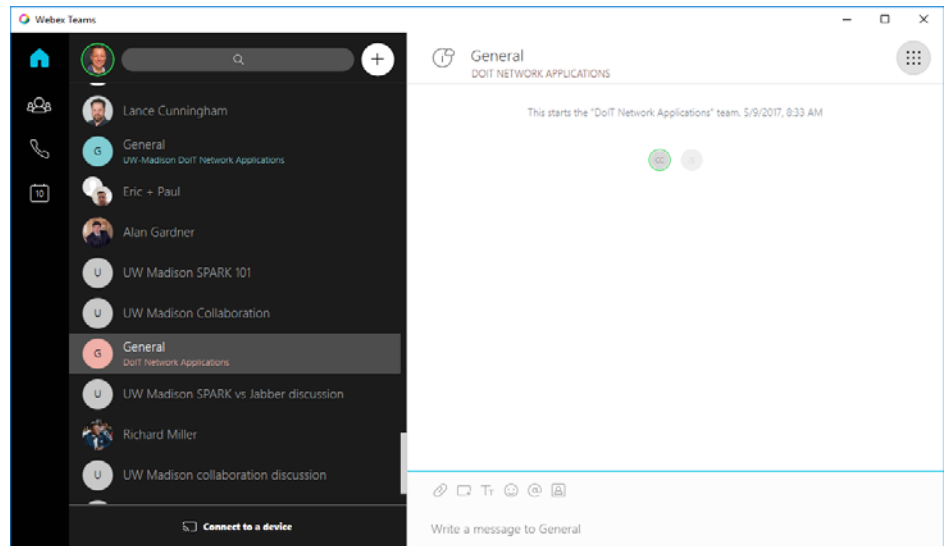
Webex Teams

10

Lance Cunningham

G
General
UW-Madison DoIT Network Applications

Eric + Paul

Alan Gardner

U
UW Madison SPARK 101

U
UW Madison Collaboration

G
General
DoIT Network Applications

U
UW Madison SPARK vs Jabber discussion

Richard Miller

U
UW Madison collaboration discussion

Connect to a device

General
DOIT NETWORK APPLICATIONS

This starts the "DoIT Network Applications" team. 5/9/2017, 8:33 AM

CC

Write a message to General